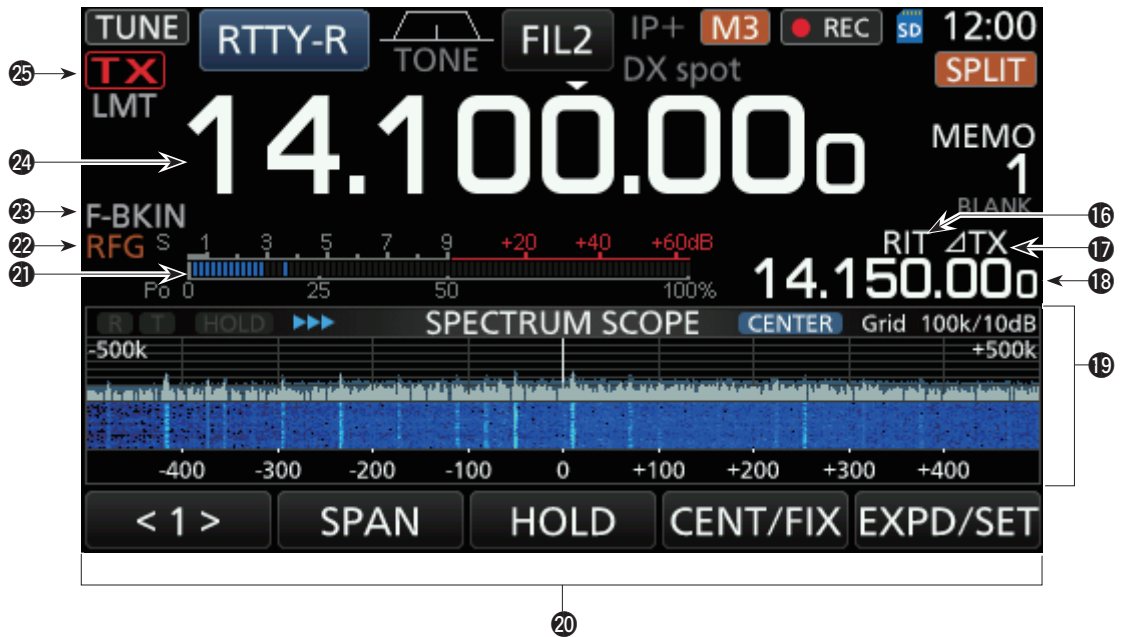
TUNE RTTY-R TONE FIL2 IP+ M3 ● REC SD 12:00

㉕ TX LMT DX spot SPLIT

㉔ 14.100.000 MEMO 1 BLANK

㉓ F-BKIN ⑯

㉒ RFG S 1 3 5 7 9 +20 +40 +60dB RIT ⊿TX ⑰

㉑ Po 0 25 50 100% 14.150.000 ⑱

R T HOLD ▶▶▶ SPECTRUM SCOPE CENTER Grid 100k/10dB ⑲

-500k +500k

-400 -300 -200 -100 0 +100 +200 +300 +400

< 1 > SPAN HOLD CENT/FIX EXPD/SET

⑳